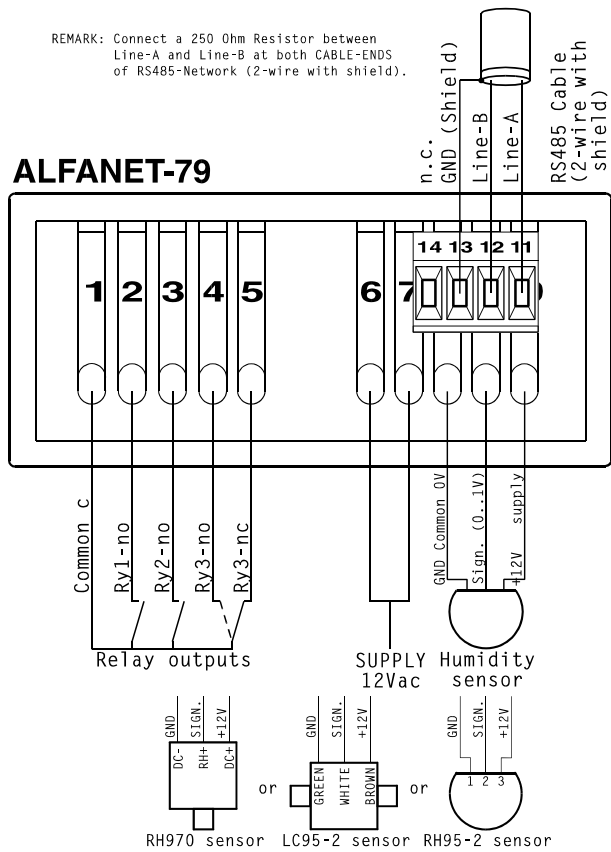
REMARK: Connect a 250 Ohm Resistor between Line-A and Line-B at both CABLE-ENDS of RS485-Network (2-wire with shield).

n.c.
GND (Shield)
Line-B
Line-A
RS485 Cable (2-wire with shield)

ALFANET-79

14 13 12 11

1 2 3 4 5 6 7

Common c
Ry1-no
Ry2-no
Ry3-no
Ry3-nc

GND Common 0V
Sign. (0..1V)
+12V supply

Relay outputs
SUPPLY 12Vac
Humidity sensor

GND SIGN. +12V
DC- RH+ DC+
or
GND SIGN. +12V
GREEN WHITE BROWN
or
GND SIGN. +12V
1 2 3

RH970 sensor LC95-2 sensor RH95-2 sensor